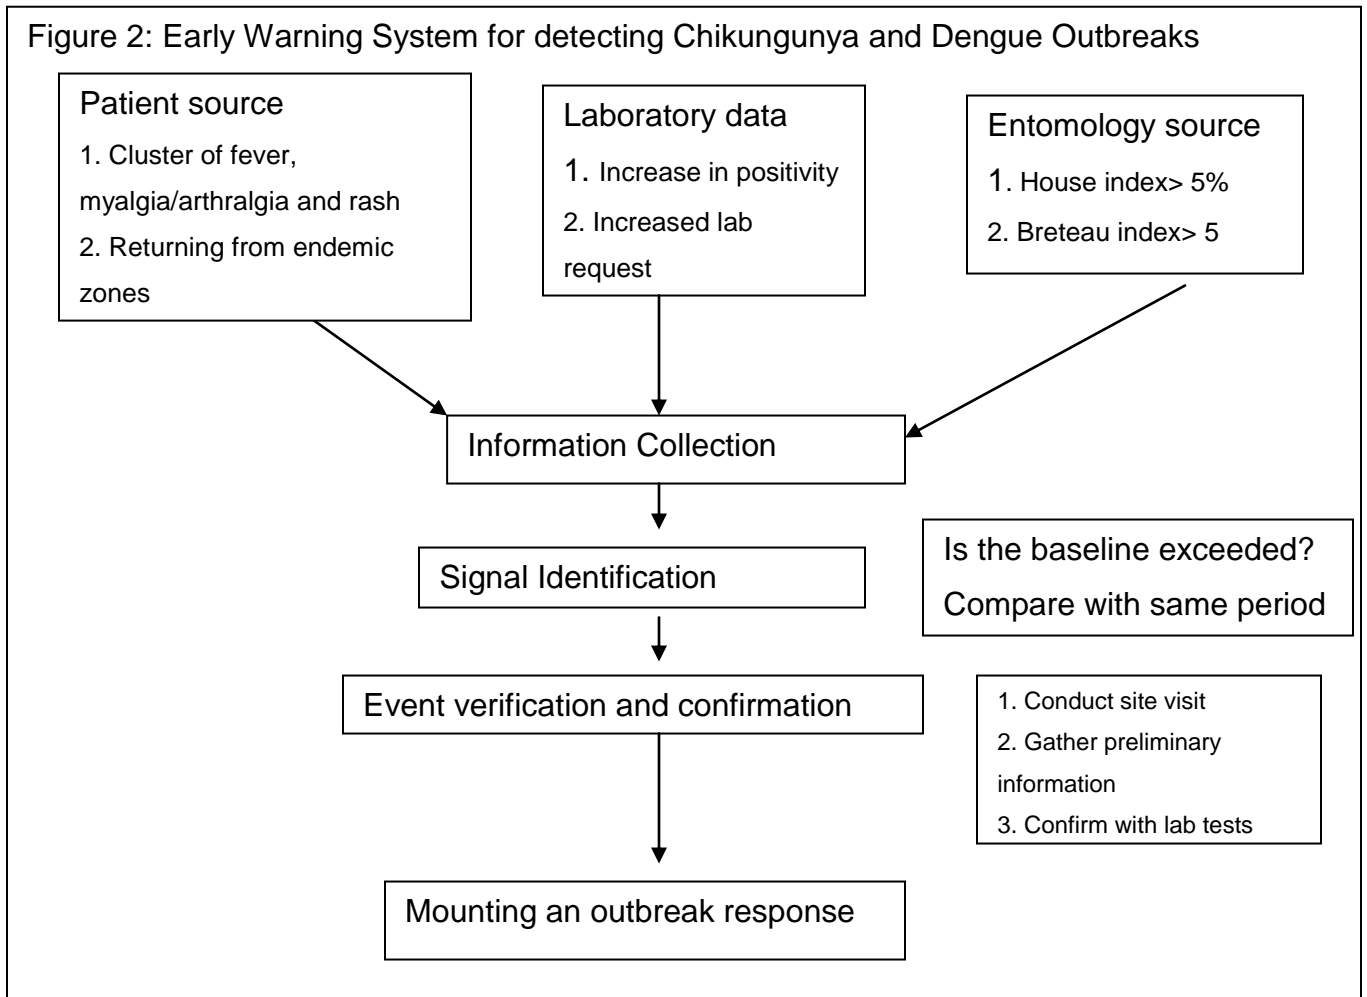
Figure 2: Early Warning System for detecting Chikungunya and Dengue Outbreaks

Patient source
1. Cluster of fever, myalgia/arthralgia and rash
2. Returning from endemic zones

Laboratory data
1. Increase in positivity
2. Increased lab request

Entomology source
1. House index> 5%
2. Breteau index> 5

Information Collection

Signal Identification

Is the baseline exceeded?
Compare with same period

Event verification and confirmation

1. Conduct site visit
2. Gather preliminary information
3. Confirm with lab tests

Mounting an outbreak response